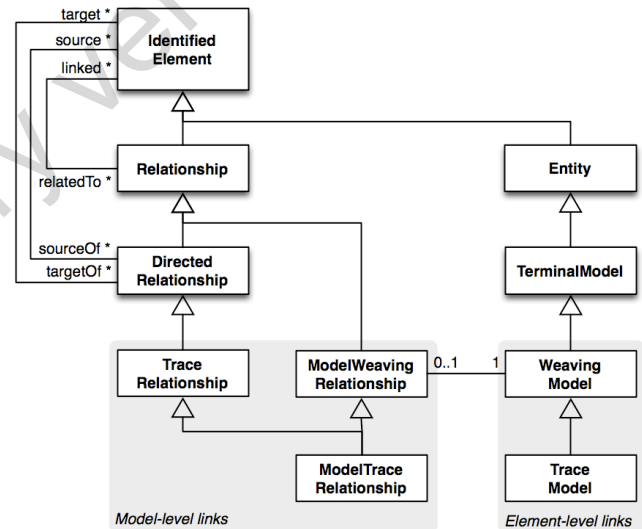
target *
source *
linked *
Identified Element

Relationship
relatedTo *

Entity

sourceOf *
targetOf *
Directed Relationship

TerminalModel

Trace Relationship

ModelWeaving Relationship

0..1
1

Weaving Model

ModelTrace Relationship

Trace Model

Model-level links
Element-level links